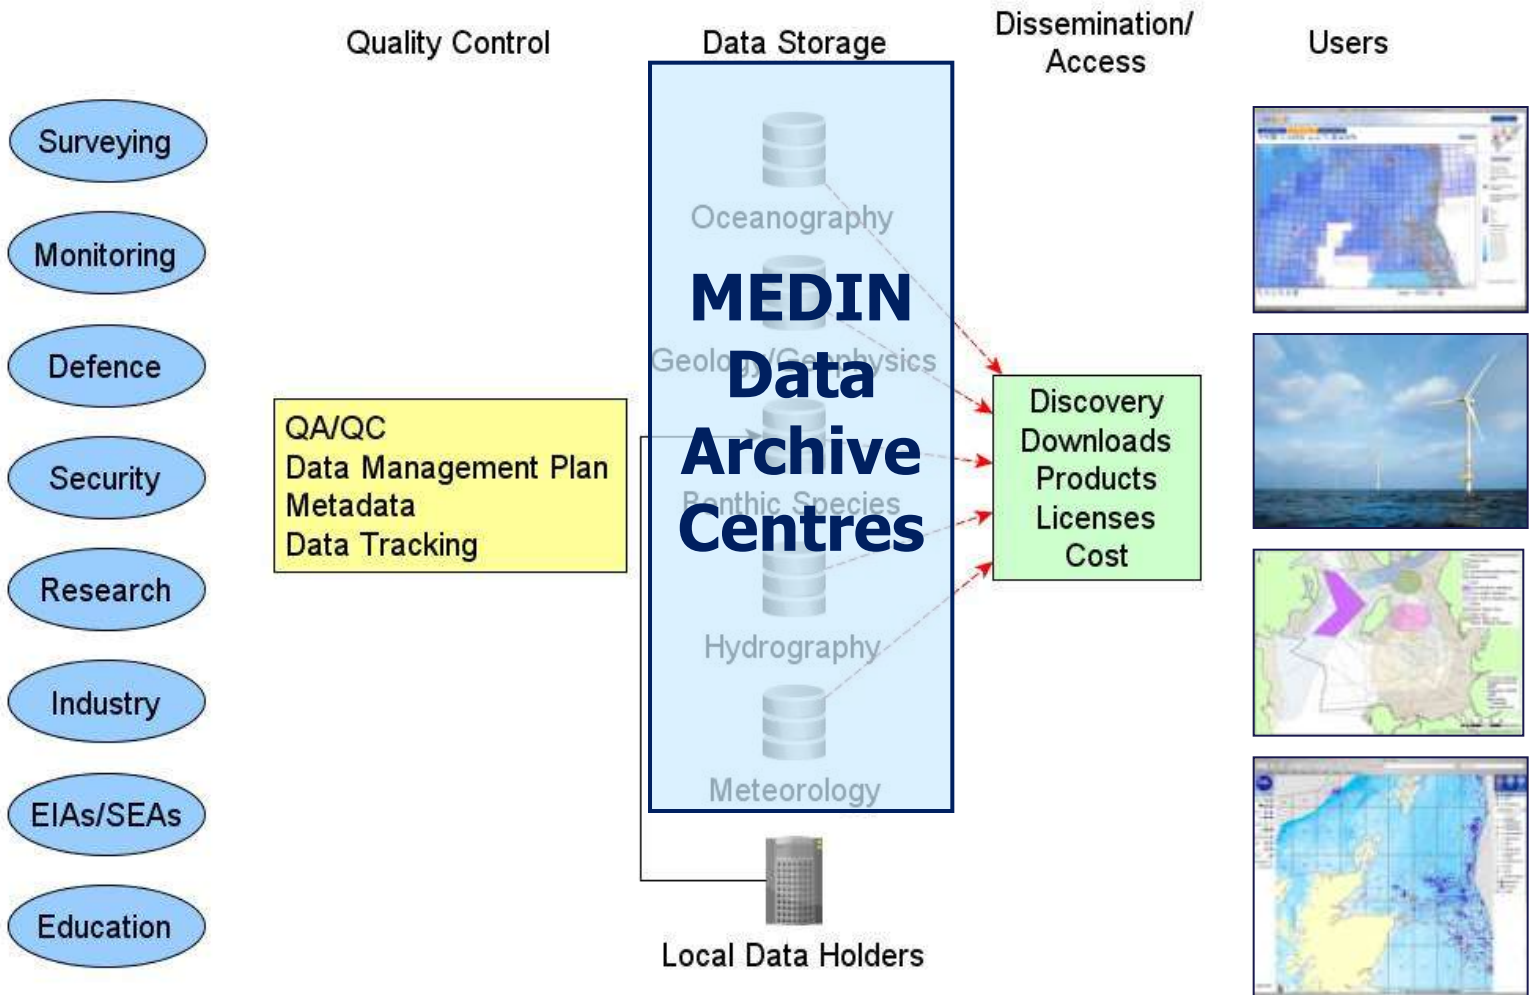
Quality Control

Data Storage

Dissemination/ Access

Users

Surveying

Monitoring

Defence

Security

Research

Industry

EIAs/SEAs

Education

QA/QC
Data Management Plan
Metadata
Data Tracking

Oceanography

MEDIN Data Archive Centres

Geology/Geophysics

Benthic Species

Hydrography

Meteorology

Discovery
Downloads
Products
Licenses
Cost

Local Data Holders